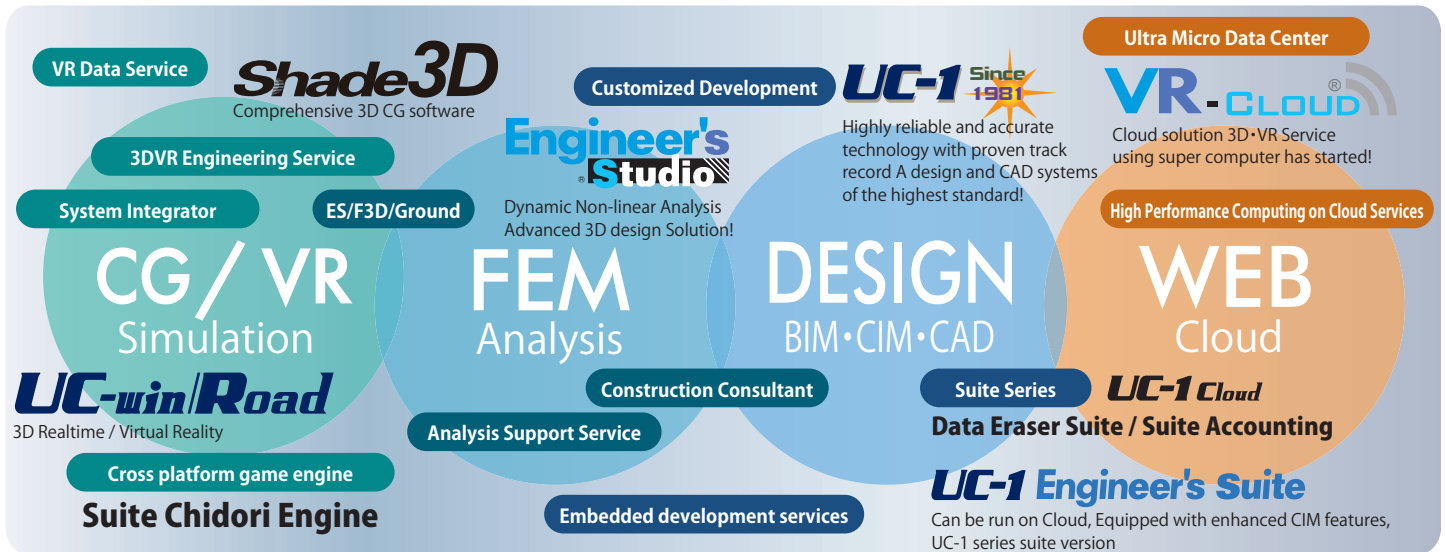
VR Data Service

Shade3D
Comprehensive 3D CG software

3DVR Engineering Service

System Integrator

ES/F3D/Ground

CG / VR
Simulation

UC-win/Road
3D Realtime / Virtual Reality

Cross platform game engine
Suite Chidori Engine

Customized Development

Engineer's Studio®
Dynamic Non-linear Analysis
Advanced 3D design Solution!

FEM
Analysis

Construction Consultant

Analysis Support Service

Embedded development services

UC-1 Since 1981
Highly reliable and accurate technology with proven track record A design and CAD systems of the highest standard!

DESIGN
BIM・CIM・CAD

Suite Series

UC-1 Cloud
Data Eraser Suite / Suite Accounting

UC-1 Engineer's Suite
Can be run on Cloud, Equipped with enhanced CIM features, UC-1 series suite version

Ultra Micro Data Center

VR-CLOUD®
Cloud solution 3D・VR Service using super computer has started!

High Performance Computing on Cloud Services

WEB
Cloud